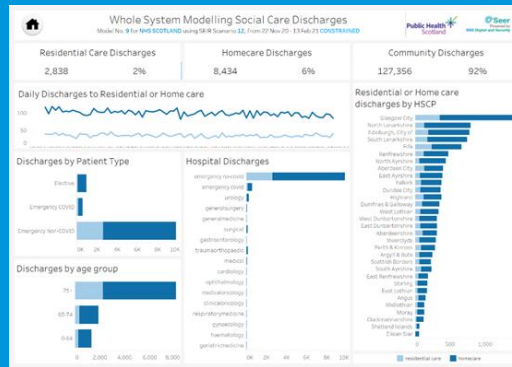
Whole System Modelling Social Care Discharges

Model No. 9 for NHS SCOTLAND using SEIR Scenario 12, from 22 Nov 20 - 13 Feb 21 CONSTRAINED

Public Health Scotland

Seer

Residential Care Discharges
2,838 2%

Homecare Discharges
8,434 6%

Community Discharges
127,356 92%

Daily Discharges to Residential or Home care

100
50
0

Discharges by Patient Type

Elective
Emergency COVID
Emergency Non-COVID

0K 2K 4K 6K 8K 10K

Discharges by age group

75+
65-74
0-64

0 2,000 4,000 6,000 8,000

Hospital Discharges

emergencynoncovid
emergencycovid
urology
generalsurgery
generalmedicine
surgical
gastroenterology
traumaorthopaedic
medical
cardiology
ophthalmology
medicaloncology
clinicaloncology
respiratorymedicine
gynaecology
haematology
geriatricmedicine

0K 2K 4K 6K 8K 10K

Residential or Home care discharges by HSCP

Glasgow City
North Lanarkshire
Edinburgh, City of
South Lanarkshire
Fife
Renfrewshire
North Ayrshire
Aberdeen City
East Ayrshire
Falkirk
Dundee City
Highland
Dumfries & Galloway
West Lothian
West Dunbartonshire
East Dunbartonshire
Aberdeenshire
Inverclyde
Perth & Kinross
Argyll & Bute
Scottish Borders
South Ayrshire
East Renfrewshire
Stirling
East Lothian
Angus
Midlothian
Moray
Clackmannanshire
Shetland Islands
Clean Siar

residential care homecare